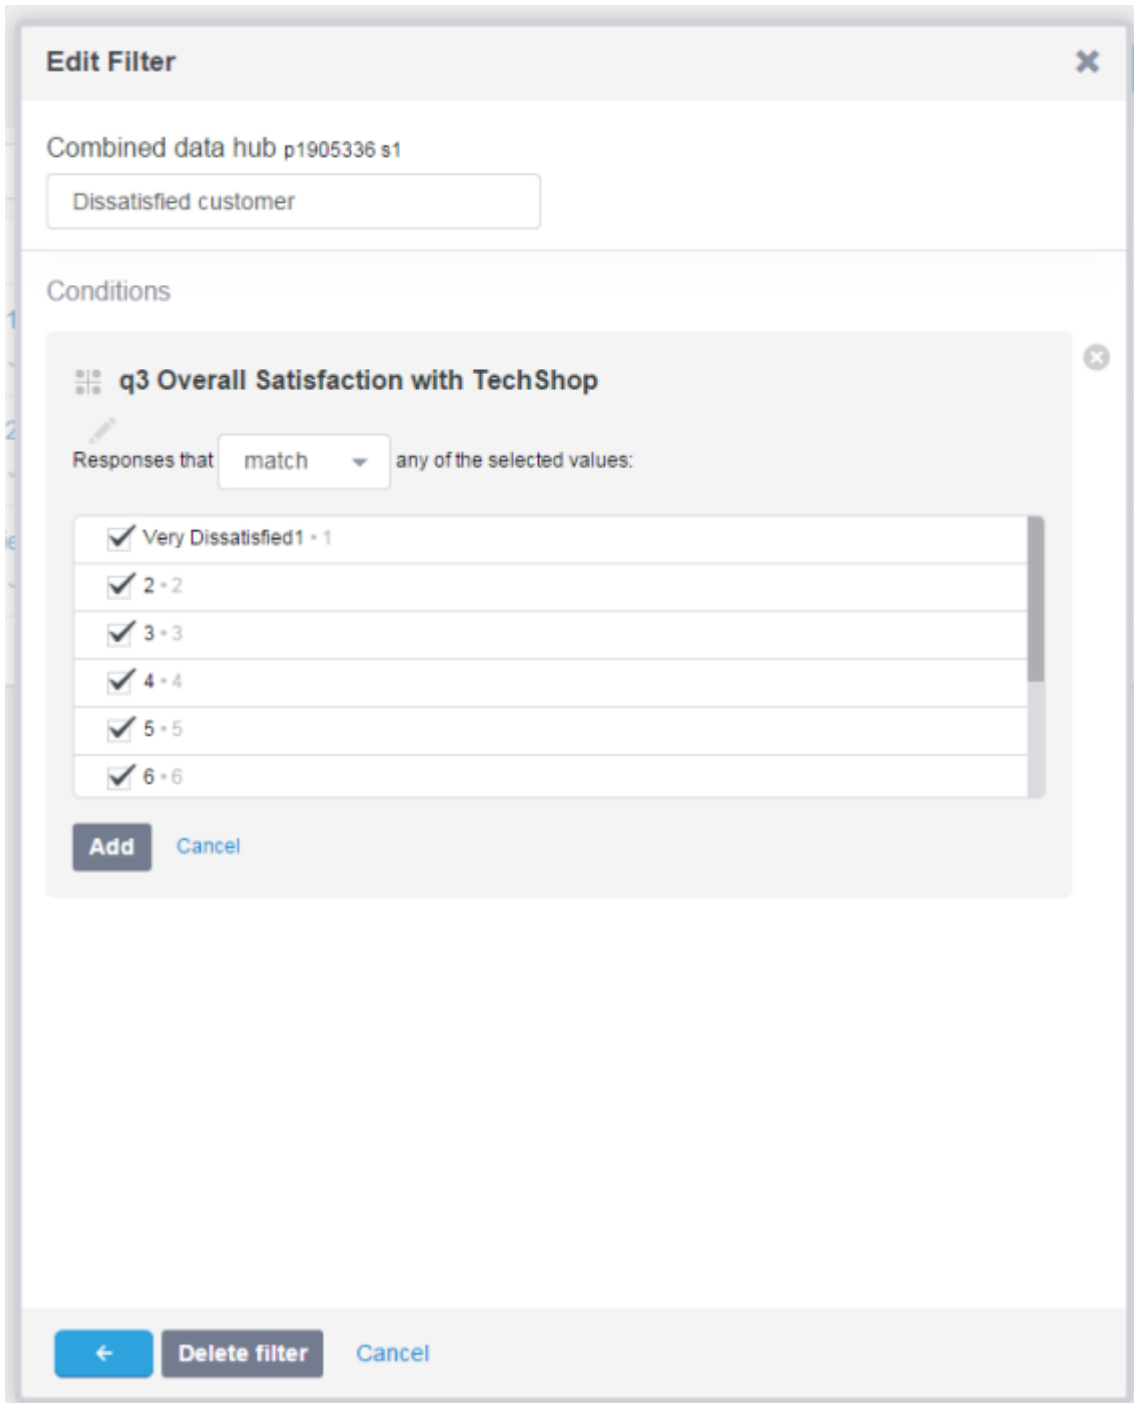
Edit Filter

Combined data hub p1905336 s1

Dissatisfied customer

Conditions

q3 Overall Satisfaction with TechShop

Responses that match any of the selected values:

Very Dissatisfied1 • 1
2 • 2
3 • 3
4 • 4
5 • 5
6 • 6

Add Cancel

← Delete filter Cancel